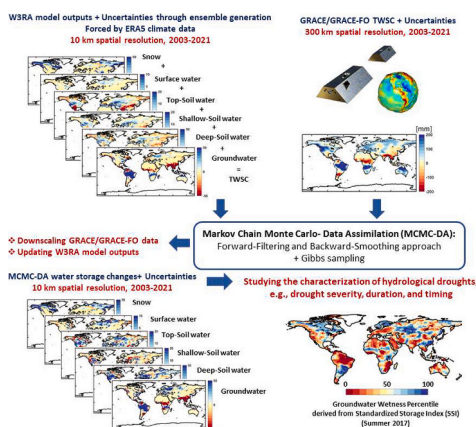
W3RA model outputs + Uncertainties through ensemble generation
Forced by ERA5 climate data
10 km spatial resolution, 2003-2021

Snow
+
Surface water
+
Top-Soil water
+
Shallow-Soil water
+
Deep-Soil water
+
Groundwater
=
TWSC

GRACE/GRACE-FO TWSC + Uncertainties
300 km spatial resolution, 2003-2021

[mm]

Markov Chain Monte Carlo- Data Assimilation (MCMC-DA):
Forward-Filtering and Backward-Smoothing approach
+ Gibbs sampling

❖ Downscaling GRACE/GRACE-FO data
❖ Updating W3RA model outputs

MCMC-DA water storage changes+ Uncertainties
10 km spatial resolution, 2003-2021

Snow
Surface water
Top-Soil water
Shallow-Soil water
Deep-Soil water
Groundwater

Studying the characterization of hydrological droughts
e.g., drought severity, duration, and timing

0 50 100
Groundwater Wetness Percentile
derived from Standardized Storage Index (SSI)
(Summer 2017)